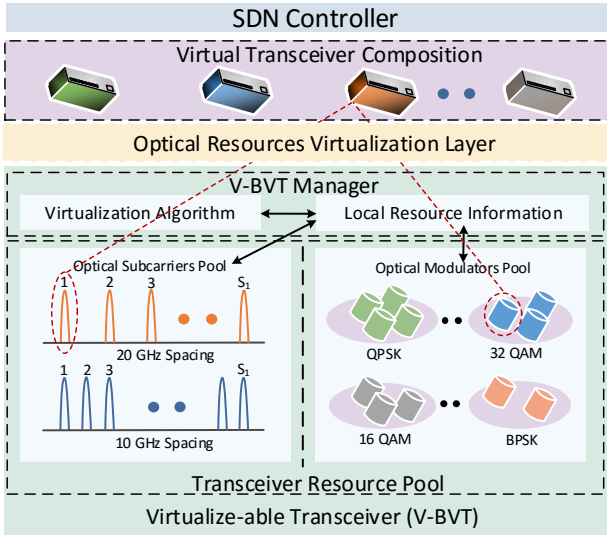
SDN Controller

Virtual Transceiver Composition

Optical Resources Virtualization Layer

V-BVT Manager

Virtualization Algorithm

Local Resource Information

Optical Subcarriers Pool

1 2 3 $S_1$

20 GHz Spacing

1 2 3 $S_1$

10 GHz Spacing

Optical Modulators Pool

QPSK

32 QAM

16 QAM

BPSK

Transceiver Resource Pool

Virtualize-able Transceiver (V-BVT)